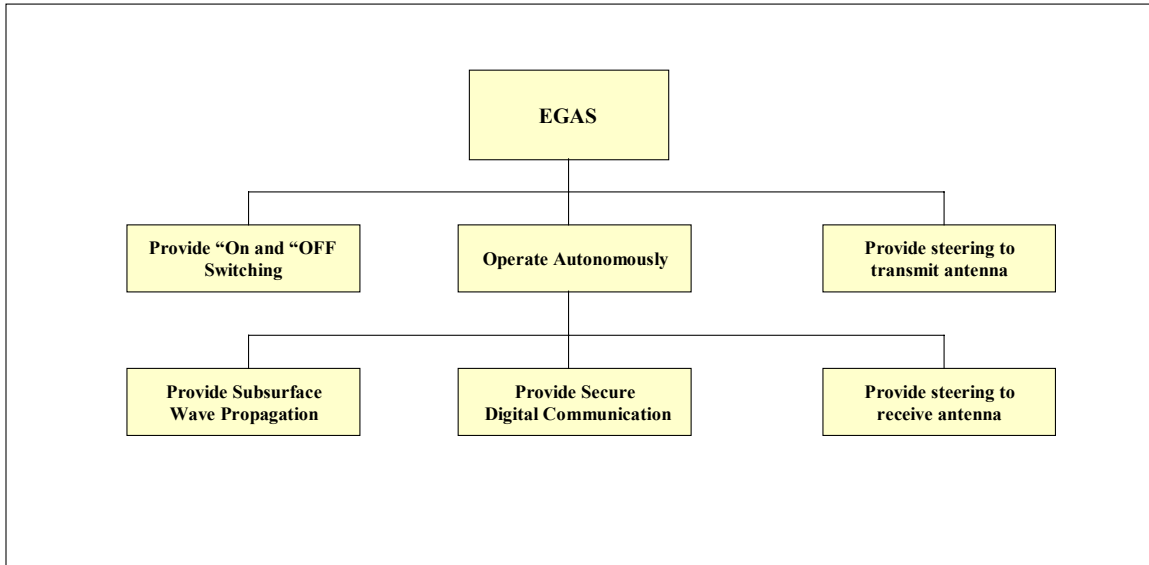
EGAS

Provide “On and “OFF Switching

Operate Autonomously

Provide steering to transmit antenna

Provide Subsurface Wave Propagation

Provide Secure Digital Communication

Provide steering to receive antenna